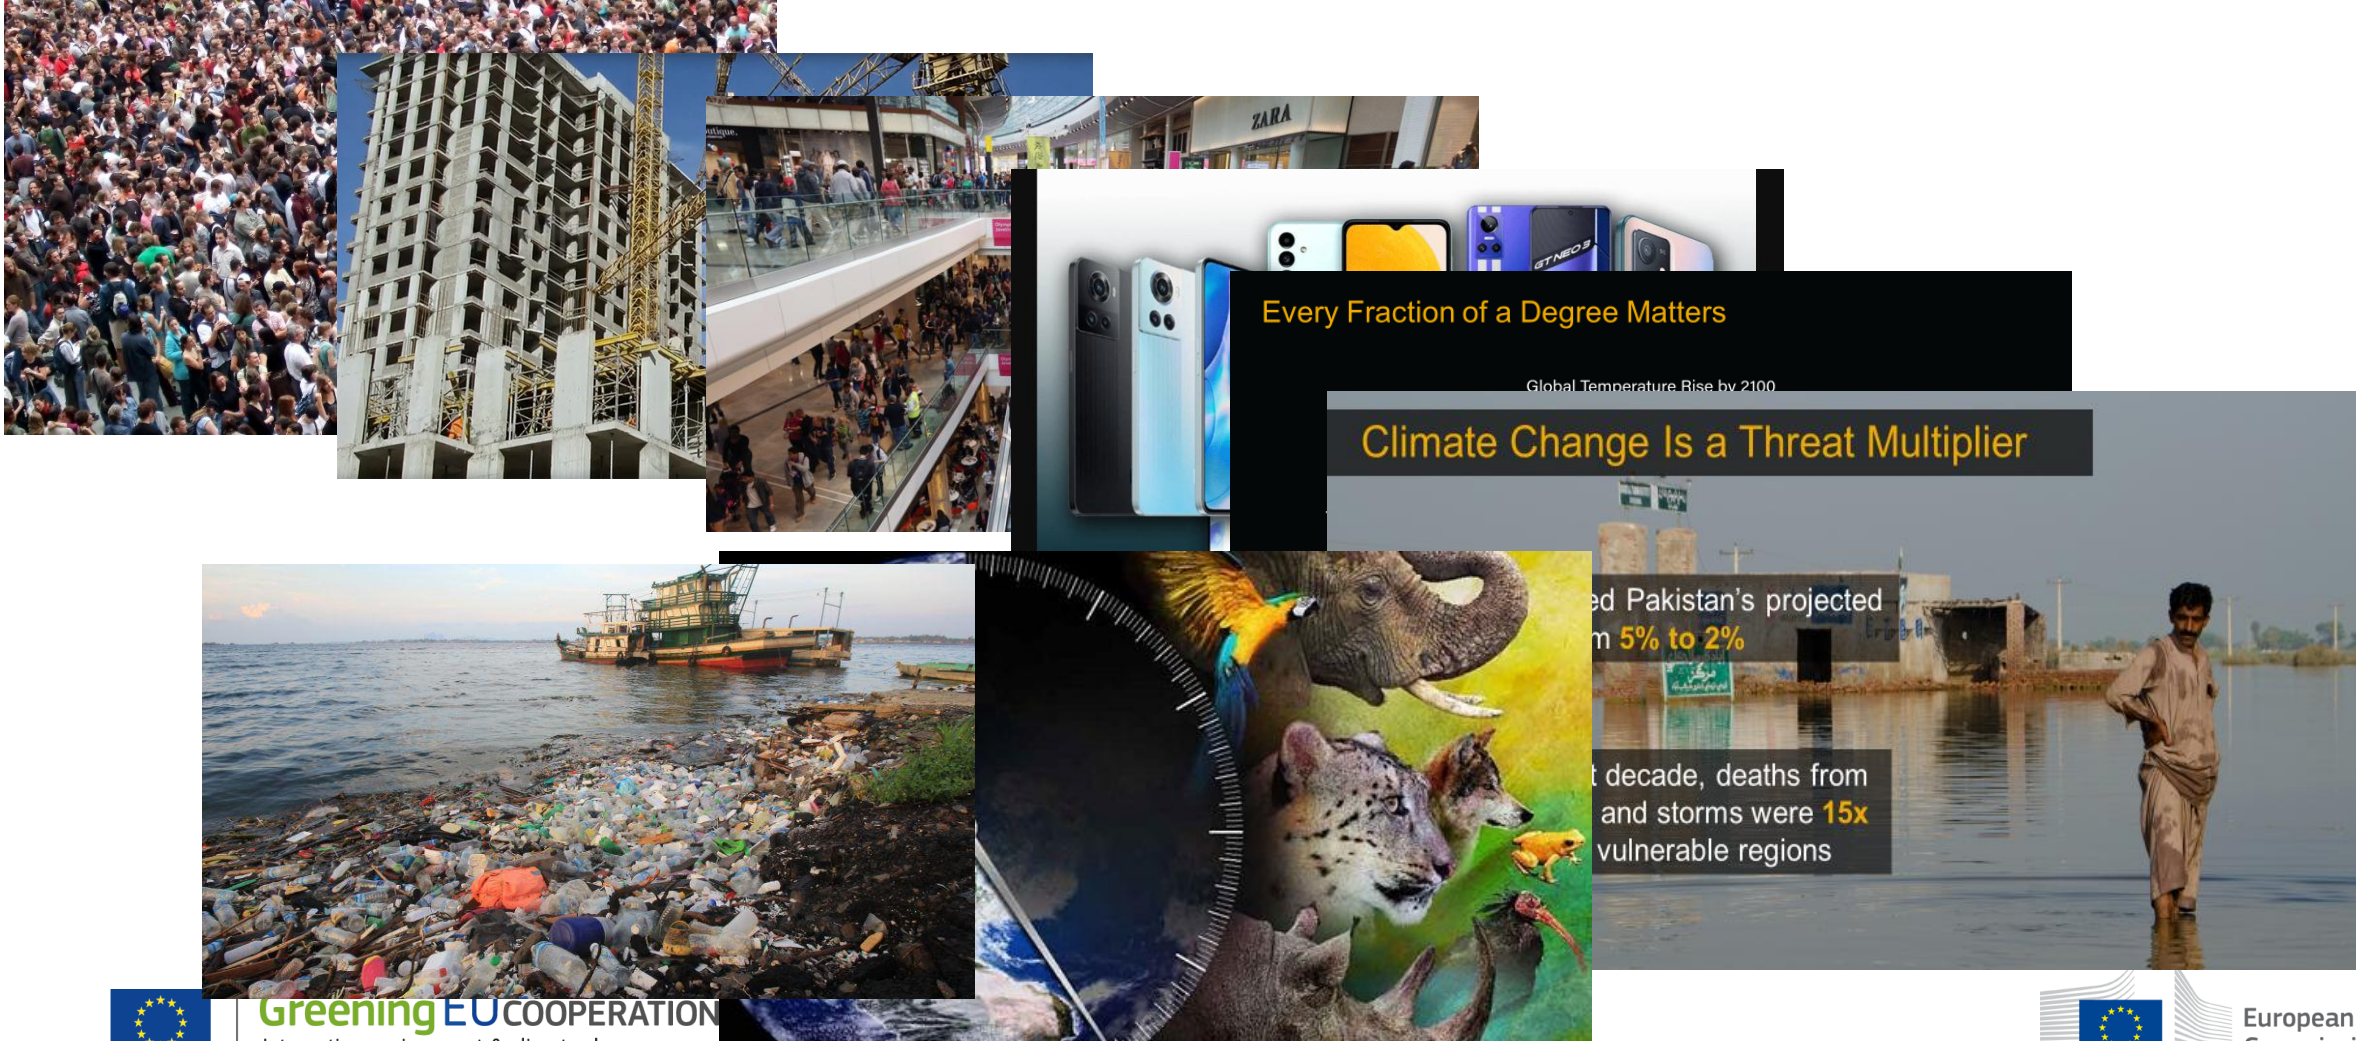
ZARA

GT NEO 3

Every Fraction of a Degree Matters

Global Temperature Rise by 2100

Climate Change Is a Threat Multiplier

ed Pakistan's projected
m 5% to 2%

t decade, deaths from
and storms were 15x
vulnerable regions

Greening EU COOPERATION

European